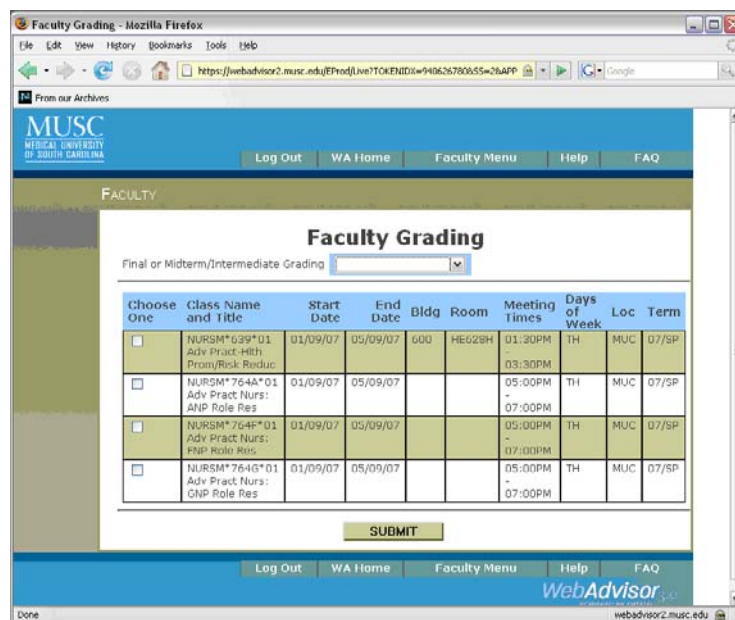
Faculty Grading - Mozilla Firefox

File Edit View History Bookmarks Tools Help

https://webadvisor2.musc.edu/EProd/Live?TOKENIDX=9406267808&SS=2&APP

Google

From our Archives

MUSC
MEDICAL UNIVERSITY OF SOUTH CAROLINA

Log Out | WA Home | Faculty Menu | Help | FAQ

FACULTY

Faculty Grading

Final or Midterm/Intermediate Grading

| Choose One | Class Name and Title | Start Date | End Date | Bldg | Room | Meeting Times | Days of Week | Loc | Term |
|---|---|---|---|---|---|---|---|---|---|
| ☐ | NURSM*639*01 Adv Pract-Hlth Prom/Risk Reduc | 01/09/07 | 05/09/07 | 600 | HE628H | 01:30PM - 03:30PM | TH | MUC | 07/SP |
| ☐ | NURSM*764A*01 Adv Pract Nurs: ANP Role Res | 01/09/07 | 05/09/07 | | | 05:00PM - 07:00PM | TH | MUC | 07/SP |
| ☐ | NURSM*764F*01 Adv Pract Nurs: FNP Role Res | 01/09/07 | 05/09/07 | | | 05:00PM - 07:00PM | TH | MUC | 07/SP |
| ☐ | NURSM*764G*01 Adv Pract Nurs: GNP Role Res | 01/09/07 | 05/09/07 | | | 05:00PM - 07:00PM | TH | MUC | 07/SP |

SUBMIT

Log Out | WA Home | Faculty Menu | Help | FAQ

WebAdvisor

Done

webadvisor2.musc.edu